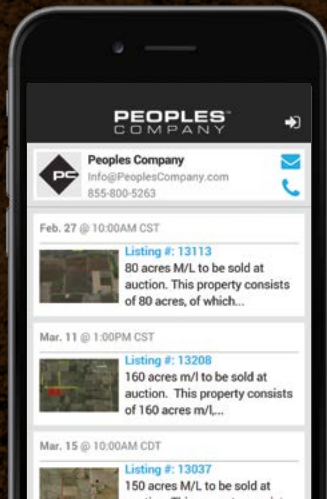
PEOPLES COMPANY

PC

Peoples Company
Info@PeoplesCompany.com
855-800-5263

Feb. 27 @ 10:00AM CST

Listing #: 13113
80 acres M/L to be sold at auction. This property consists of 80 acres, of which...

Mar. 11 @ 1:00PM CST

Listing #: 13208
160 acres m/l to be sold at auction. This property consists of 160 acres m/l,...

Mar. 15 @ 10:00AM CDT

Listing #: 13037
150 acres M/L to be sold at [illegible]